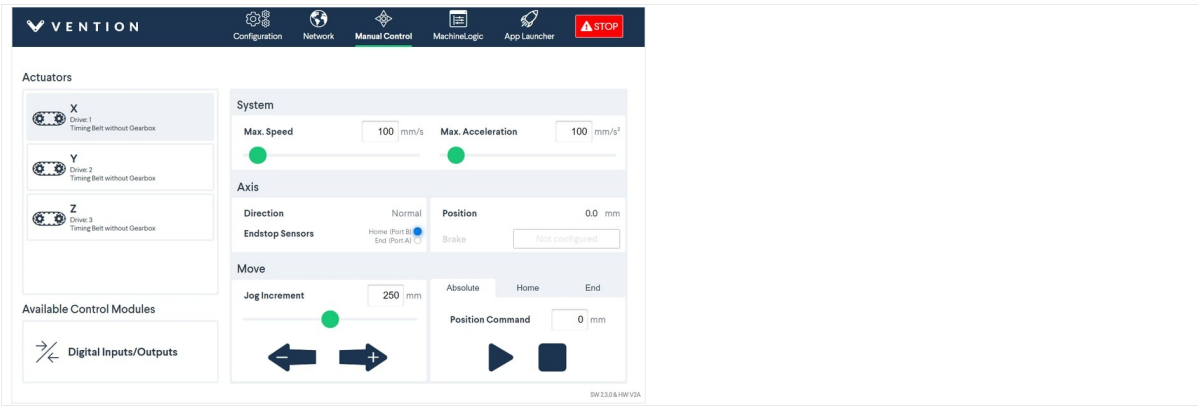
VENTION

Configuration Network Manual Control MachineLogic App Launcher STOP

Actuators

X
Drive: 1
Timing Belt without Gearbox

Y
Drive: 2
Timing Belt without Gearbox

Z
Drive: 3
Timing Belt without Gearbox

Available Control Modules

Digital Inputs/Outputs

System

Max. Speed 100 mm/s

Max. Acceleration 100 mm/s²

Axis

Direction Normal

Endstop Sensors Home (Port B) End (Port A)

Position 0.0 mm

Brake Not configured

Move

Jog Increment 250 mm

Absolute Home End

Position Command 0 mm

SW 2.3.0 & HW V2A